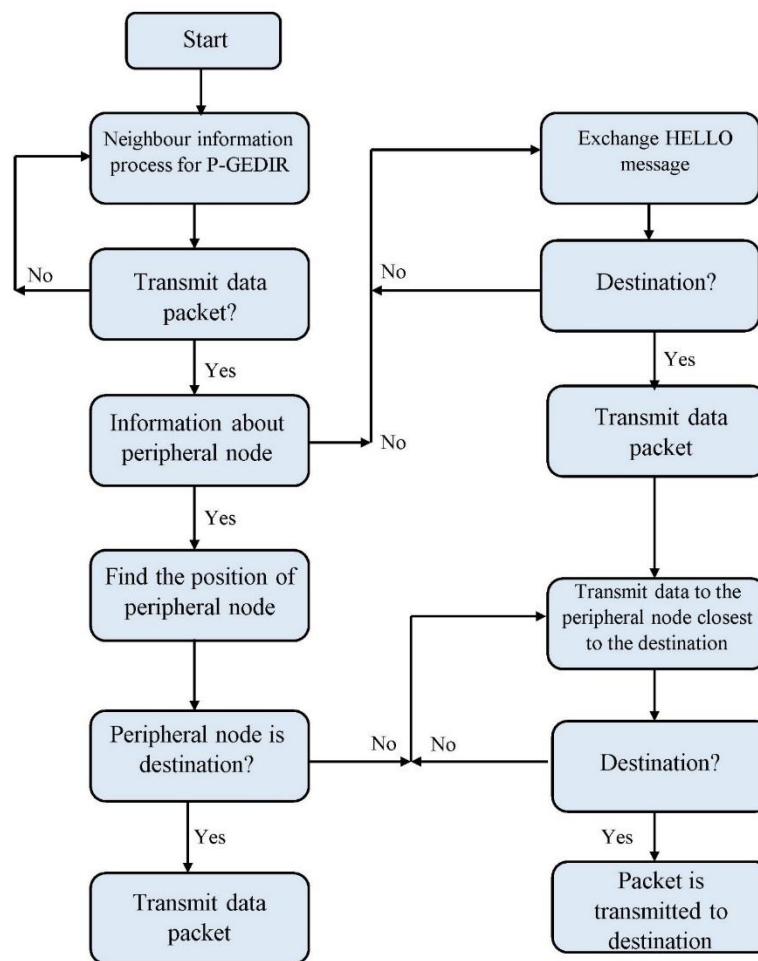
Start

Neighbour information process for P-GEDIR

No

Transmit data packet?

Yes

Information about peripheral node

No

Yes

Find the position of peripheral node

Peripheral node is destination?

Yes

Transmit data packet

Exchange HELLO message

No

Destination?

Yes

Transmit data packet

Transmit data to the peripheral node closest to the destination

No

No

Destination?

Yes

Packet is transmitted to destination